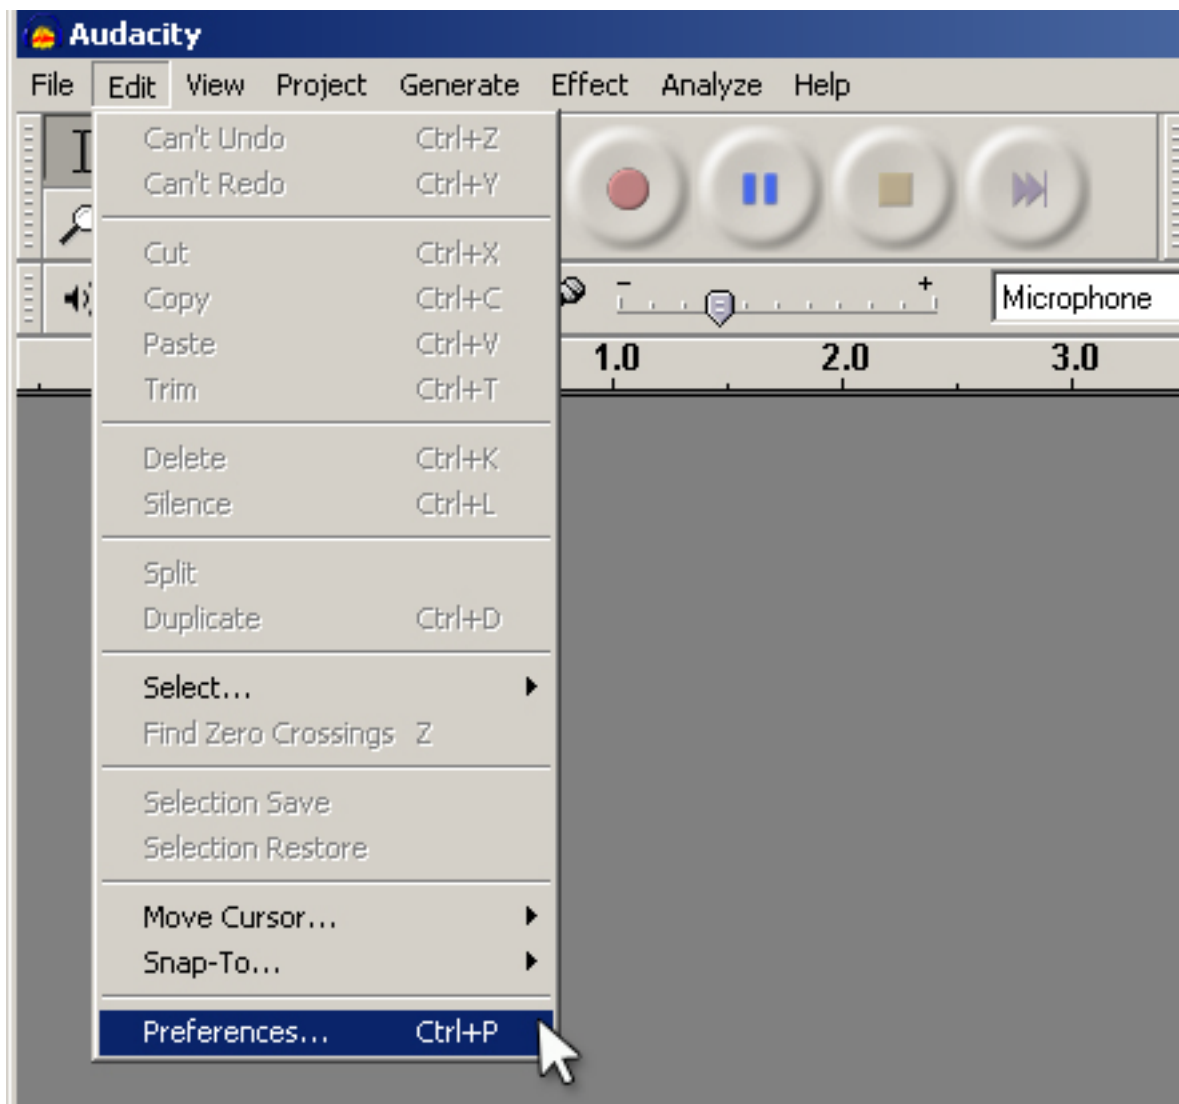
Audacity

File Edit View Project Generate Effect Analyze Help

Can't Undo Ctrl+Z
Can't Redo Ctrl+Y

Cut Ctrl+X
Copy Ctrl+C
Paste Ctrl+V
Trim Ctrl+T

Delete Ctrl+K
Silence Ctrl+L

Split
Duplicate Ctrl+D

Select...
Find Zero Crossings Z

Selection Save
Selection Restore

Move Cursor...
Snap-To...

Preferences... Ctrl+P

- +
Microphone

1.0 2.0 3.0